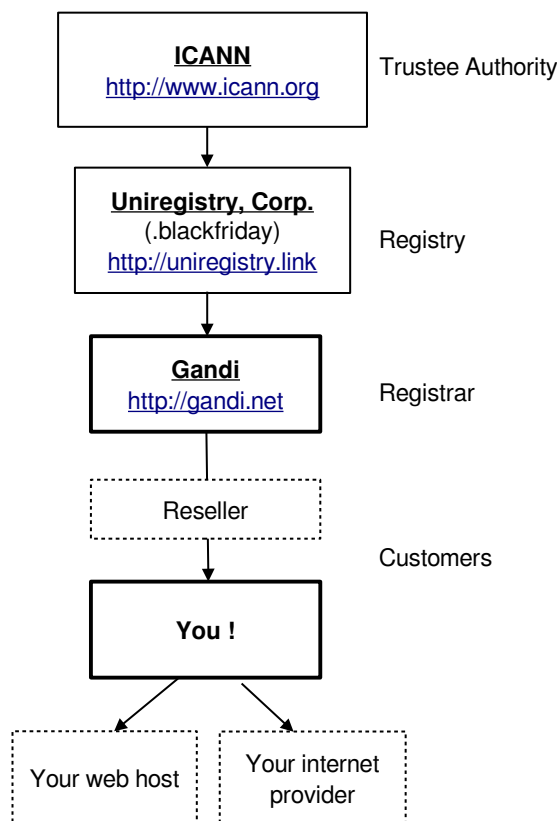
ICANN
http://www.icann.org

Trustee Authority

Uniregistry, Corp.
(.blackfriday)
http://uniregistry.link

Registry

Gandi
http://gandi.net

Registrar

Reseller

Customers

You !

Your web host

Your internet provider